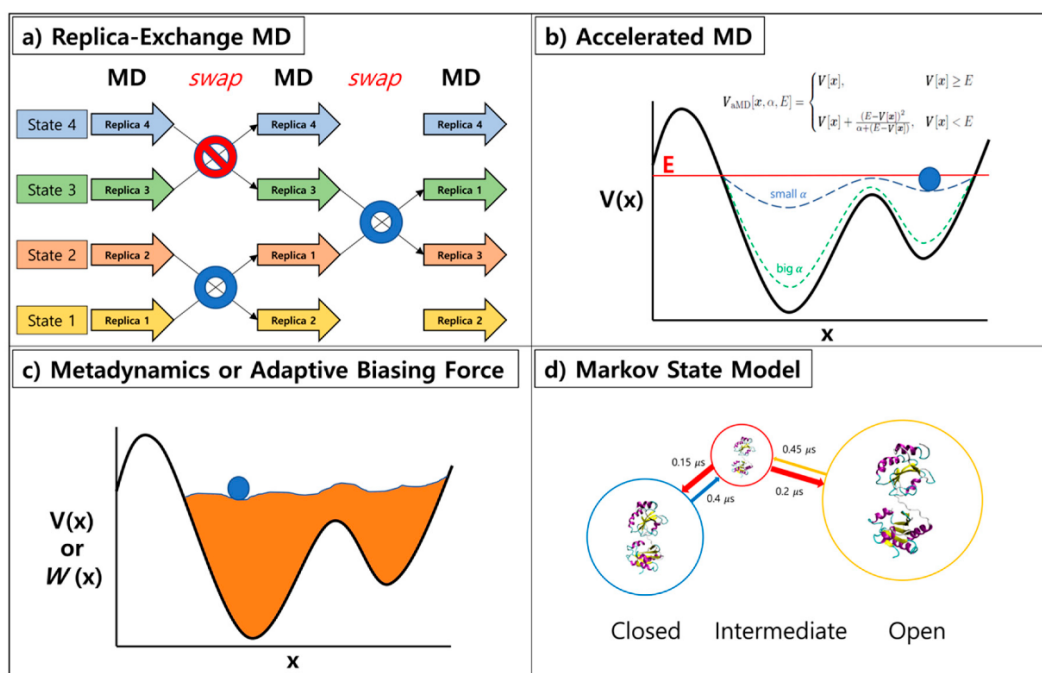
a) Replica-Exchange MD

MD swap MD swap MD

State 4 Replica 4 Replica 4 Replica 4
State 3 Replica 3 Replica 3 Replica 1
State 2 Replica 2 Replica 1 Replica 3
State 1 Replica 1 Replica 2 Replica 2

b) Accelerated MD

$V_{\mathrm{aMD}}[\boldsymbol{x}, \alpha, E] = \begin{cases} V[\boldsymbol{x}], & V[\boldsymbol{x}] \geq E \\ V[\boldsymbol{x}] + \frac{(E-V[\boldsymbol{x}])^2}{\alpha+(E-V[\boldsymbol{x}])}, & V[\boldsymbol{x}] < E \end{cases}$

E
small $\alpha$
V(x)
big $\alpha$
x

c) Metadynamics or Adaptive Biasing Force

V(x) or $W$ (x)
x

d) Markov State Model

0.15 $\mu s$
0.4 $\mu s$
0.45 $\mu s$
0.2 $\mu s$

Closed Intermediate Open